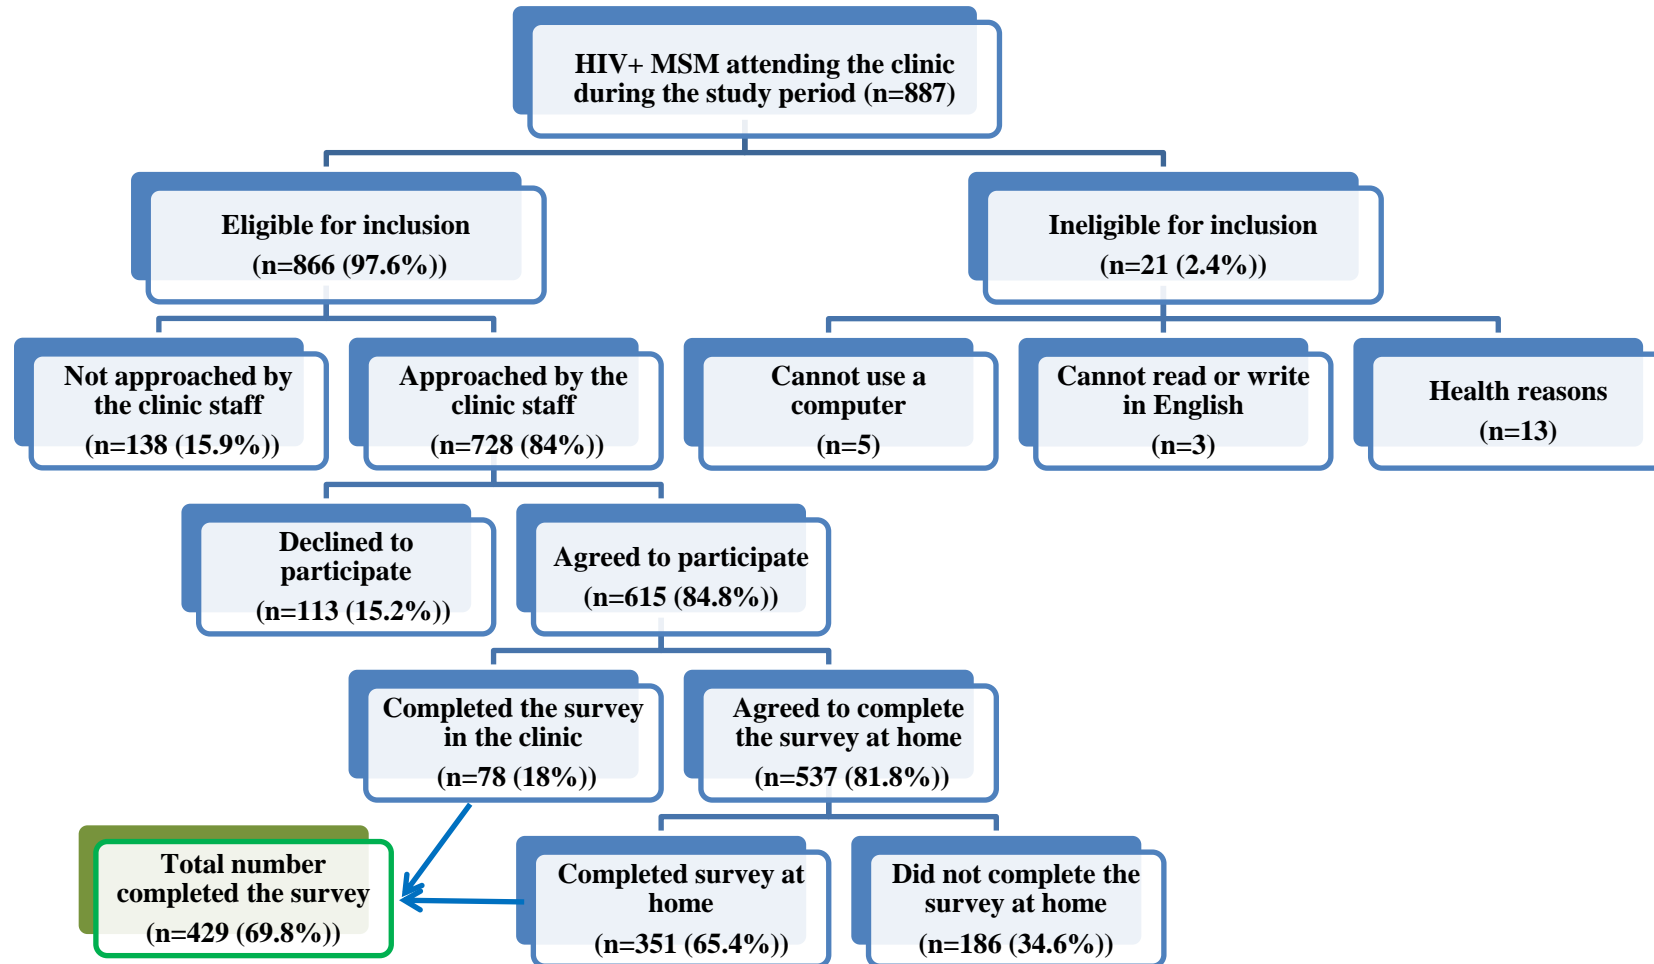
HIV+ MSM attending the clinic during the study period (n=887)

Eligible for inclusion (n=866 (97.6%))

Ineligible for inclusion (n=21 (2.4%))

Not approached by the clinic staff (n=138 (15.9%))

Approached by the clinic staff (n=728 (84%))

Cannot use a computer (n=5)

Cannot read or write in English (n=3)

Health reasons (n=13)

Declined to participate (n=113 (15.2%))

Agreed to participate (n=615 (84.8%))

Completed the survey in the clinic (n=78 (18%))

Agreed to complete the survey at home (n=537 (81.8%))

Total number completed the survey (n=429 (69.8%))

Completed survey at home (n=351 (65.4%))

Did not complete the survey at home (n=186 (34.6%))